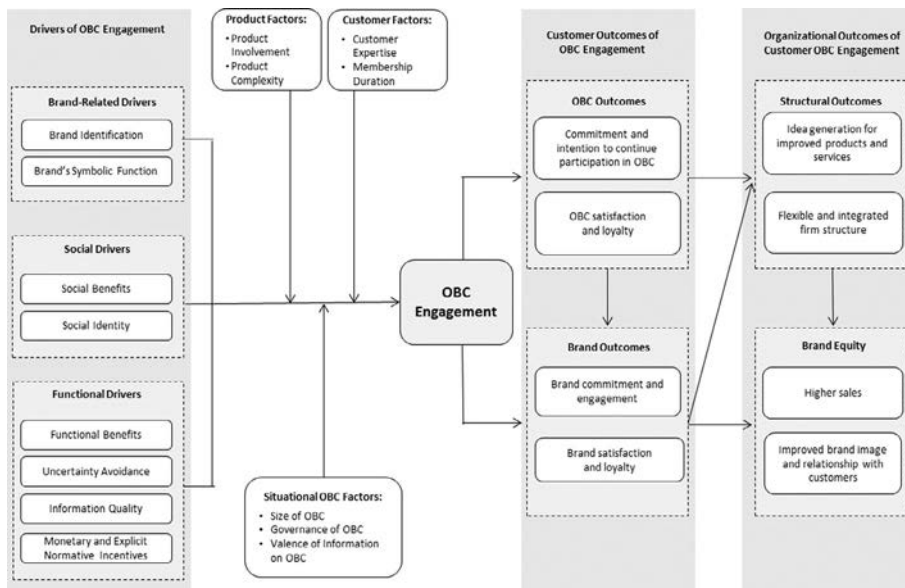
Drivers of OBC Engagement

Brand-Related Drivers

Brand Identification

Brand's Symbolic Function

Social Drivers

Social Benefits

Social Identity

Functional Drivers

Functional Benefits

Uncertainty Avoidance

Information Quality

Monetary and Explicit Normative Incentives

Product Factors:
• Product Involvement
• Product Complexity

Customer Factors:
• Customer Expertise
• Membership Duration

OBC Engagement

Situational OBC Factors:
• Size of OBC
• Governance of OBC
• Valence of Information on OBC

Customer Outcomes of OBC Engagement

OBC Outcomes

Commitment and intention to continue participation in OBC

OBC satisfaction and loyalty

Brand Outcomes

Brand commitment and engagement

Brand satisfaction and loyalty

Organizational Outcomes of Customer OBC Engagement

Structural Outcomes

Idea generation for improved products and services

Flexible and integrated firm structure

Brand Equity

Higher sales

Improved brand image and relationship with customers